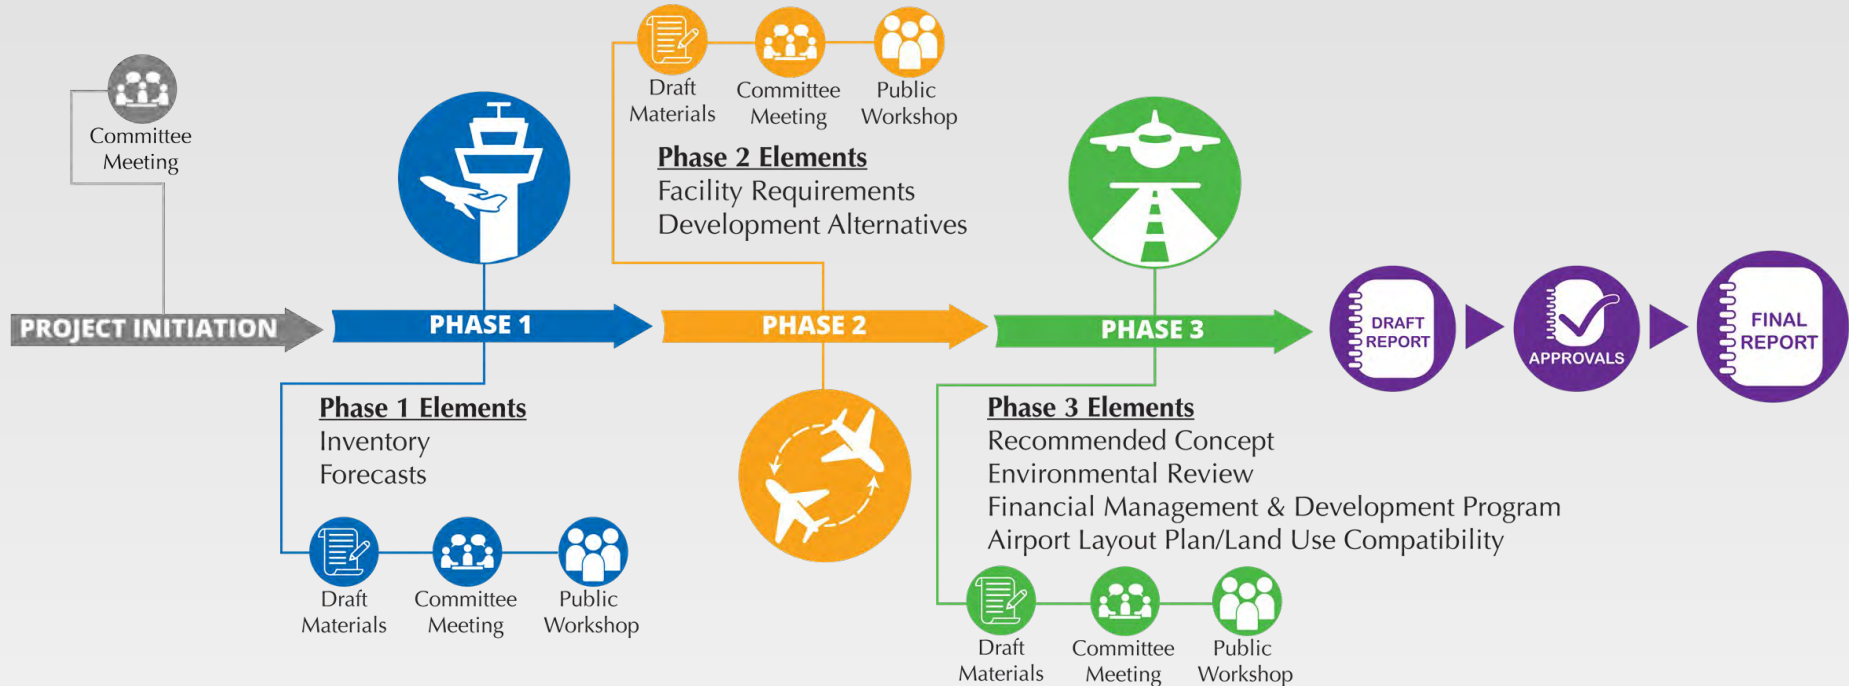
Committee Meeting

Draft Materials

Committee Meeting

Public Workshop

**Phase 2 Elements**
Facility Requirements
Development Alternatives

PROJECT INITIATION

PHASE 1

PHASE 2

PHASE 3

DRAFT REPORT

APPROVALS

FINAL REPORT

**Phase 1 Elements**
Inventory
Forecasts

Draft Materials

Committee Meeting

Public Workshop

**Phase 3 Elements**
Recommended Concept
Environmental Review
Financial Management & Development Program
Airport Layout Plan/Land Use Compatibility

Draft Materials

Committee Meeting

Public Workshop